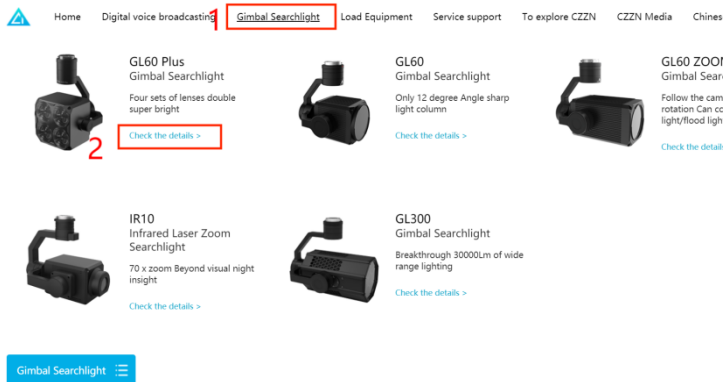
Home Digital voice broadcasting 1 Gimbal Searchlight Load Equipment Service support To explore CZZN CZZN Media Chines

GL60 Plus
Gimbal Searchlight
Four sets of lenses double super bright
2 Check the details >

GL60
Gimbal Searchlight
Only 12 degree Angle sharp light column
Check the details >

GL60 ZOOM
Gimbal Sear
Follow the cam rotation Can co light/flood ligh
Check the detai

IR10
Infrared Laser Zoom Searchlight
70 x zoom Beyond visual night insight
Check the details >

GL300
Gimbal Searchlight
Breakthrough 30000Lm of wide range lighting
Check the details >

Gimbal Searchlight